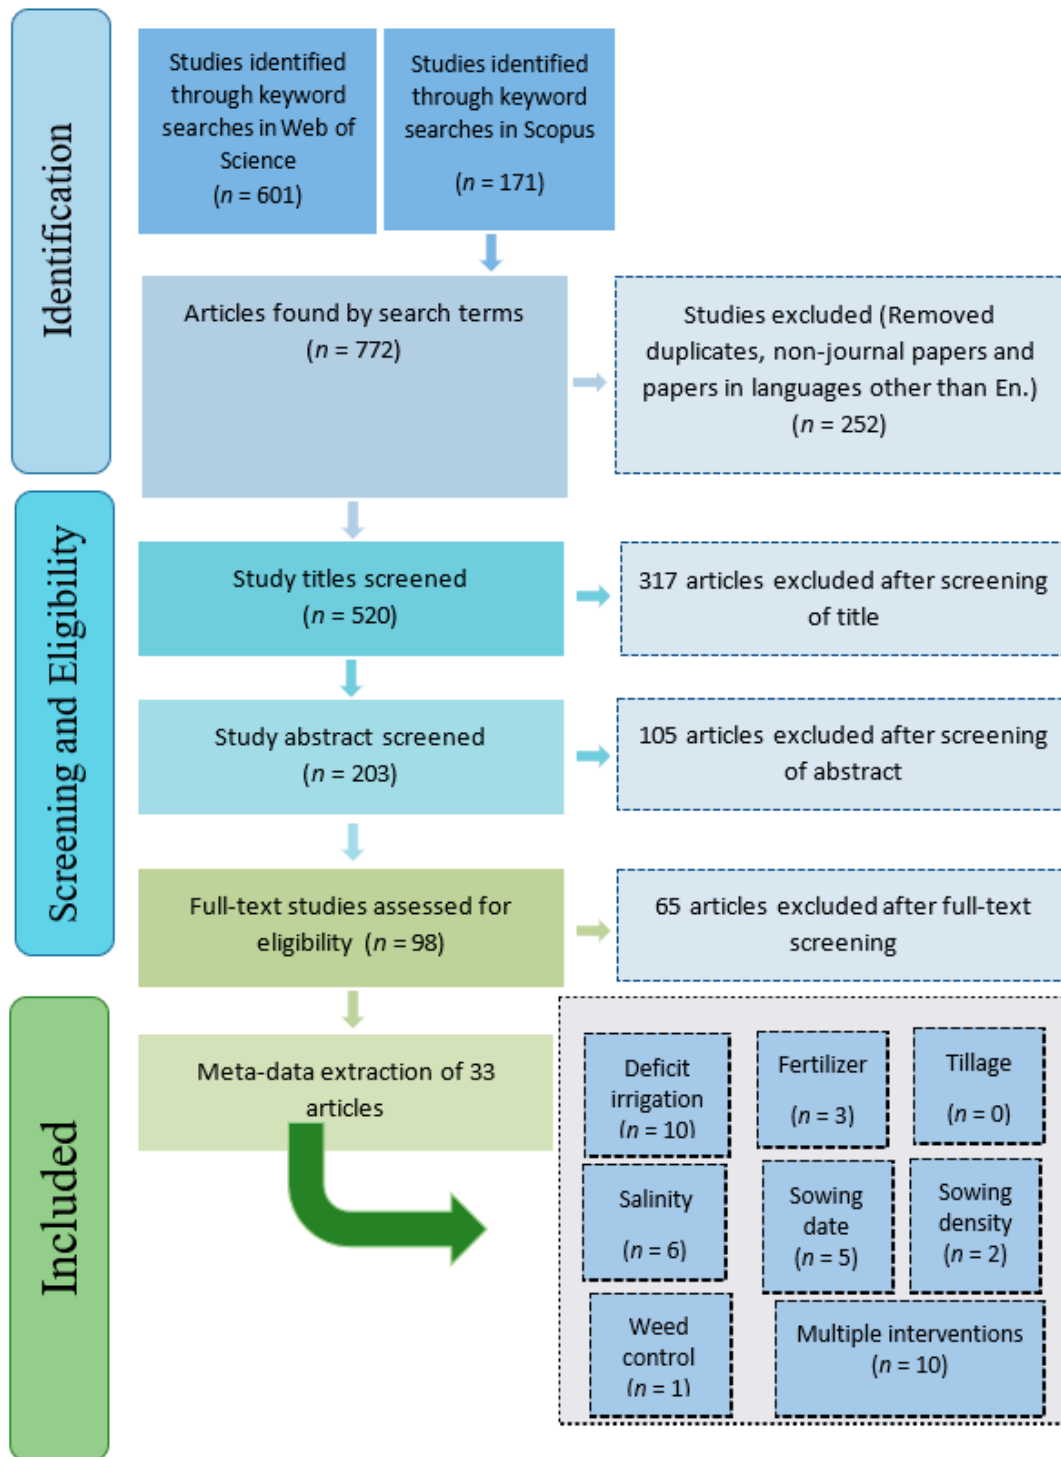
Identification

Studies identified through keyword searches in Web of Science
($n$ = 601)

Studies identified through keyword searches in Scopus
($n$ = 171)

Articles found by search terms
($n$ = 772)

Studies excluded (Removed duplicates, non-journal papers and papers in languages other than En.)
($n$ = 252)

Screening and Eligibility

Study titles screened
($n$ = 520)

317 articles excluded after screening of title

Study abstract screened
($n$ = 203)

105 articles excluded after screening of abstract

Full-text studies assessed for eligibility ($n$ = 98)

65 articles excluded after full-text screening

Included

Meta-data extraction of 33 articles

Deficit irrigation
($n$ = 10)

Fertilizer
($n$ = 3)

Tillage
($n$ = 0)

Salinity
($n$ = 6)

Sowing date
($n$ = 5)

Sowing density
($n$ = 2)

Weed control
($n$ = 1)

Multiple interventions
($n$ = 10)